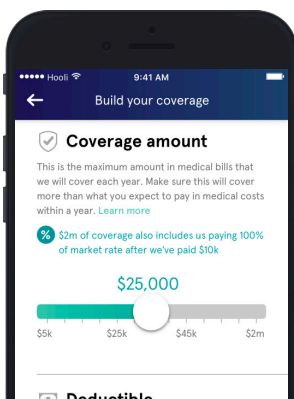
••••• Hooli 9:41 AM

Build your coverage

Coverage amount

This is the maximum amount in medical bills that we will cover each year. Make sure this will cover more than what you expect to pay in medical costs within a year. Learn more

% $2m of coverage also includes us paying 100% of market rate after we've paid $10k

$25,000

$5k $25k $45k $2m

Deductible